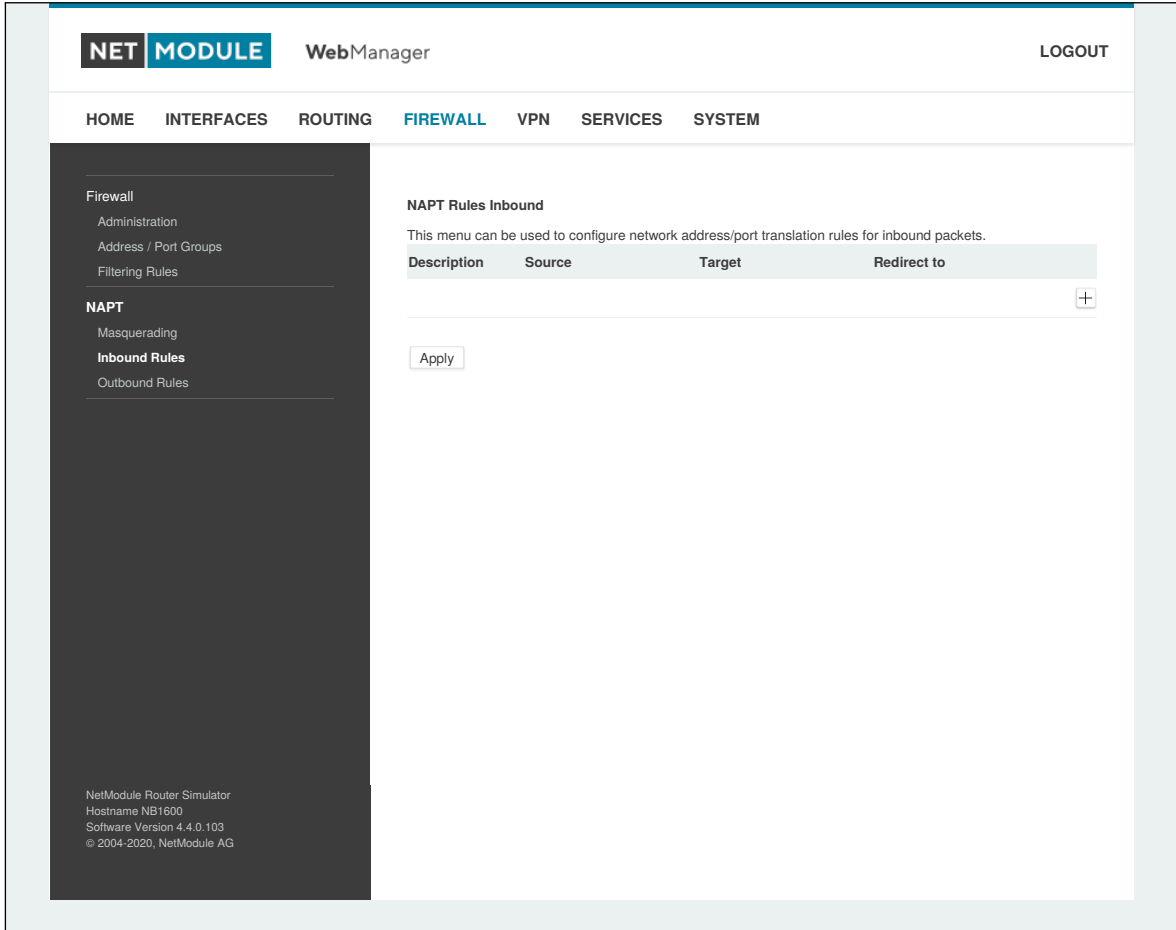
NET MODULE WebManager

LOGOUT

HOME INTERFACES ROUTING FIREWALL VPN SERVICES SYSTEM

Firewall
Administration
Address / Port Groups
Filtering Rules

NAPT
Masquerading
Inbound Rules
Outbound Rules

NAPT Rules Inbound

This menu can be used to configure network address/port translation rules for inbound packets.

| Description | Source | Target | Redirect to |
|---|---|---|---|

+

Apply

NetModule Router Simulator
Hostname NB1600
Software Version 4.4.0.103
© 2004-2020, NetModule AG